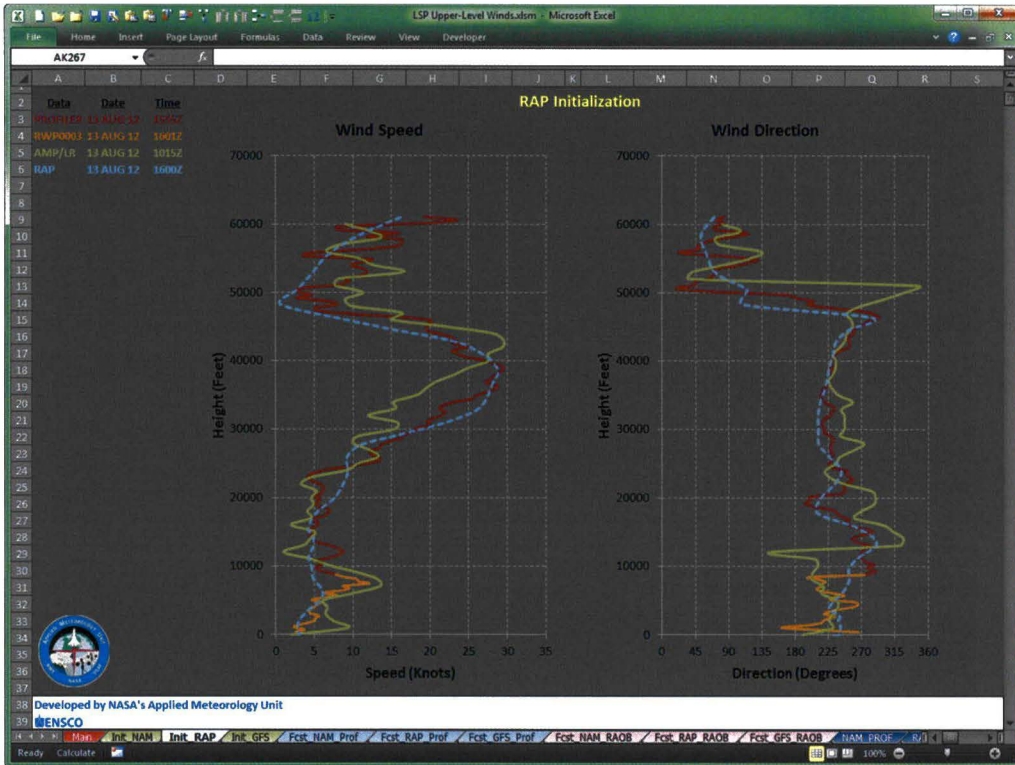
LSP Upper-Level Winds.xlsm - Microsoft Excel

File Home Insert Page Layout Formulas Data Review View Developer

AK267

A B C D E F G H I J K L M N O P Q R S

| Data | Date | Time |
|---|---|---|
| PROFILER | 13 AUG 12 | 1556Z |
| RWP0003 | 13 AUG 12 | 1001Z |
| AMP/LR | 13 AUG 12 | 1015Z |
| RAP | 13 AUG 12 | 1600Z |

RAP Initialization

Wind Speed

Height (Feet)

70000 60000 50000 40000 30000 20000 10000 0

0 5 10 15 20 25 30 35

Speed (Knots)

Wind Direction

Height (Feet)

70000 60000 50000 40000 30000 20000 10000 0

0 45 90 135 180 225 270 315 360

Direction (Degrees)

Developed by NASA's Applied Meteorology Unit

ENSCO

Main Init_NAM Init_RAP Init_GFS Fcst_NAM_Prof Fcst_RAP_Prof Fcst_GFS_Prof Fcst_NAM_RAOB Fcst_RAP_RAOB Fcst_GFS_RAOB NAM_PROF

Ready Calculate 100%